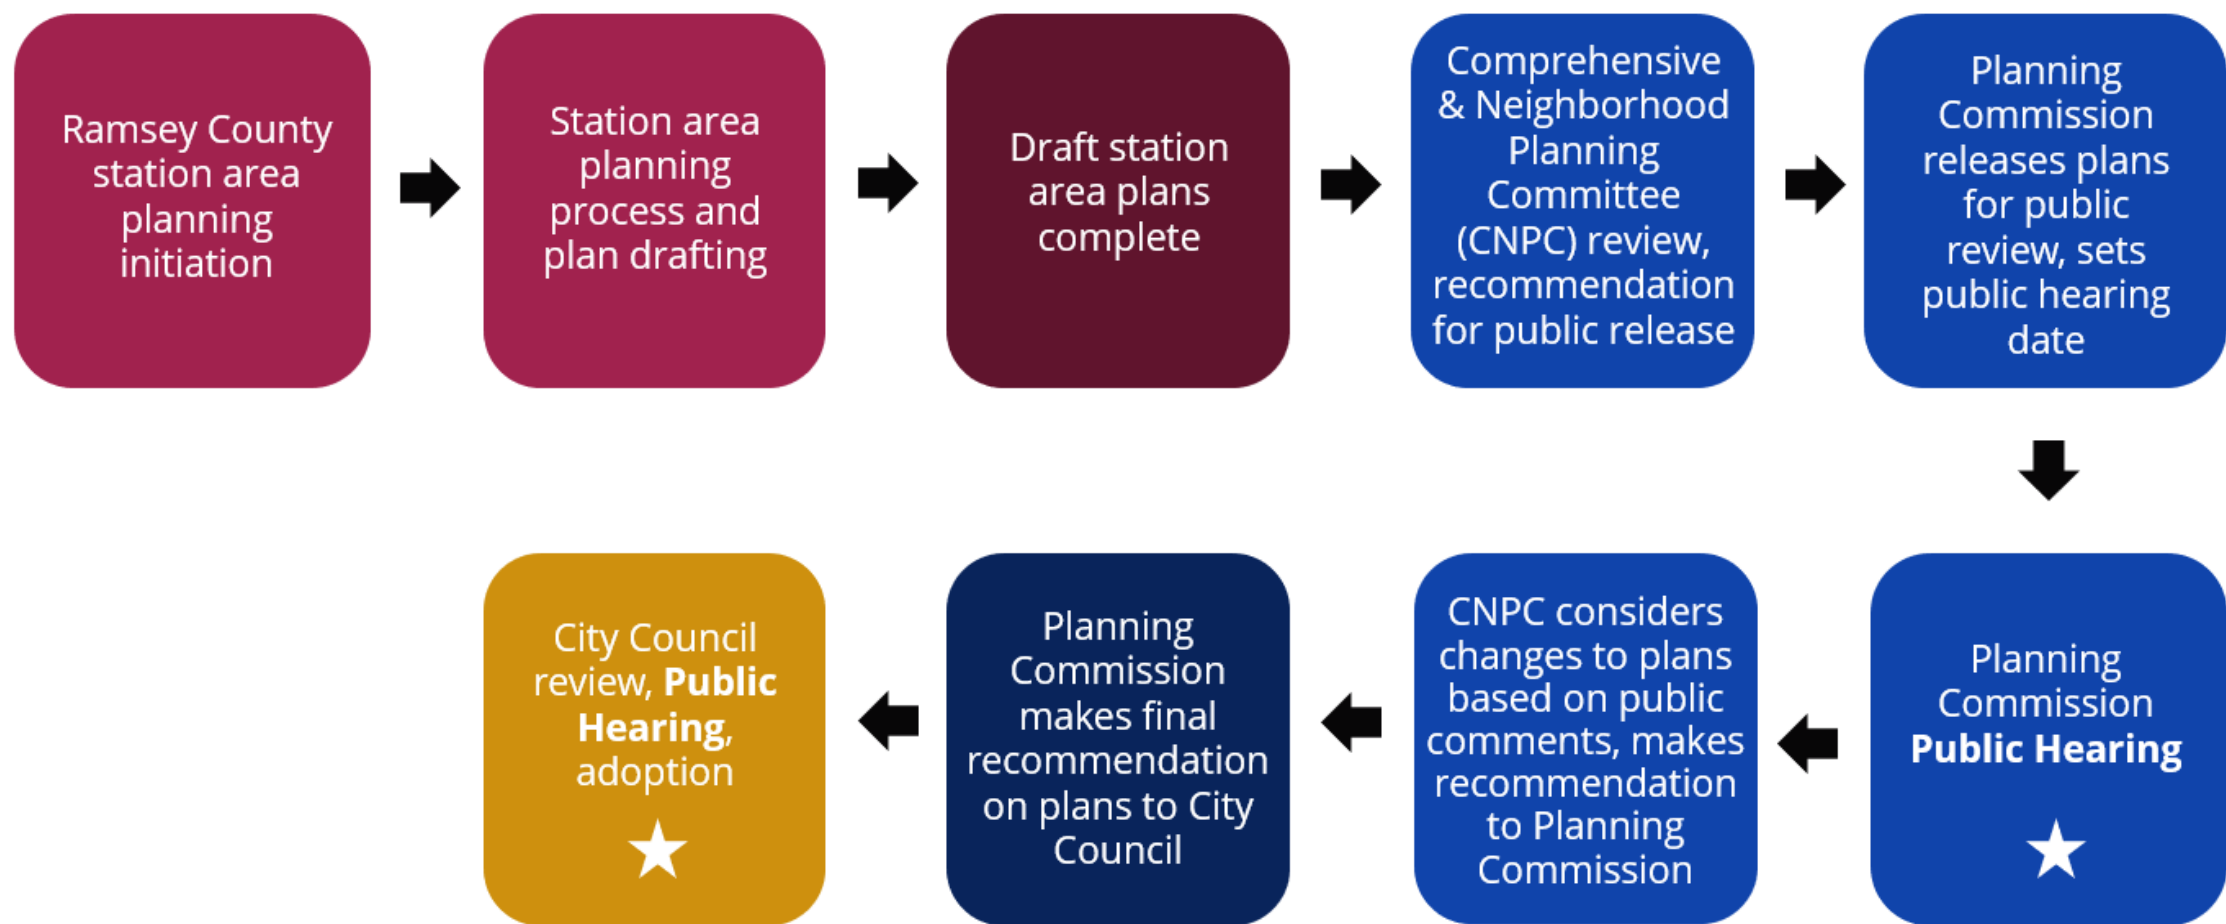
Ramsey County station area planning initiation

Station area planning process and plan drafting

Draft station area plans complete

Comprehensive & Neighborhood Planning Committee (CNPC) review, recommendation for public release

Planning Commission releases plans for public review, sets public hearing date

Planning Commission **Public Hearing**

★

CNPC considers changes to plans based on public comments, makes recommendation to Planning Commission

Planning Commission makes final recommendation on plans to City Council

City Council review, **Public Hearing**, adoption

★